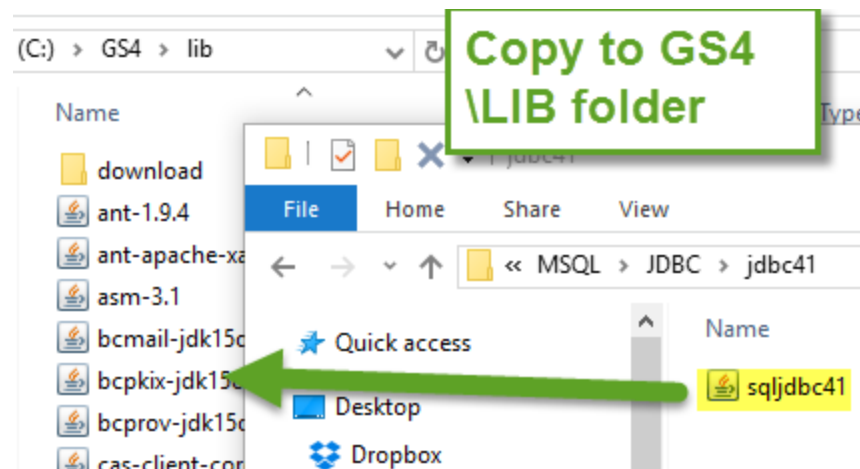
(C:) › GS4 › lib

Copy to GS4 \LIB folder

Type

Name

download
ant-1.9.4
ant-apache-xa
asm-3.1
bcmail-jdk15
bcpkix-jdk15
bcprov-jdk15
cas-client-co

| jdbc41

File Home Share View

« MSQL › JDBC › jdbc41

Quick access
Desktop
Dropbox

Name

sqljdbc41